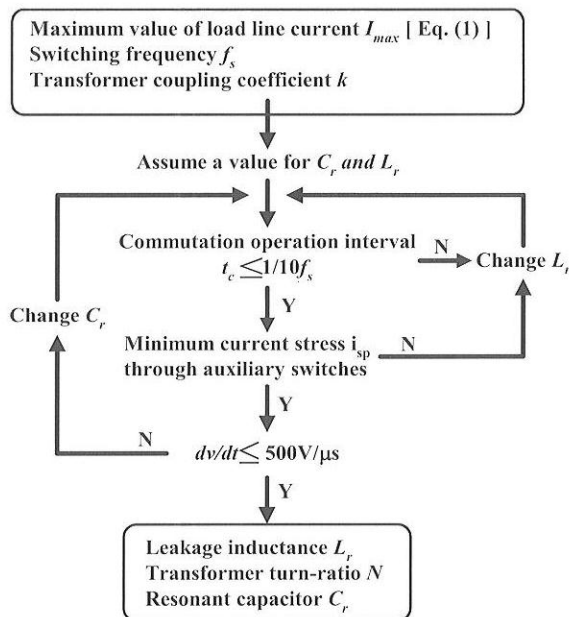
Maximum value of load line current $I_{max}$ [ Eq. (1) ]
Switching frequency $f_s$
Transformer coupling coefficient $k$

Assume a value for $C_r$ and $L_r$

Commutation operation interval $t_c \leq 1/10f_s$

N

Change $L_r$

Y

Change $C_r$

Minimum current stress $i_{sp}$ through auxiliary switches

N

Y

N

$dv/dt \leq 500$V/μs

Y

Leakage inductance $L_r$
Transformer turn-ratio $N$
Resonant capacitor $C_r$